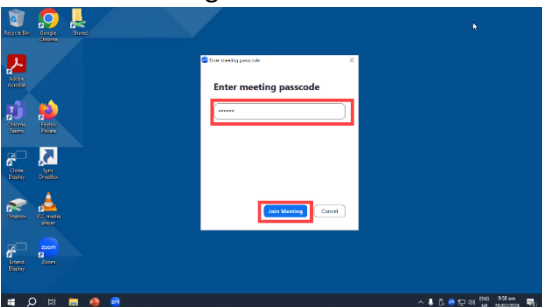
Recycle Bin
Google Chrome
Shared
Adobe Acrobat
Classic Teams
Firefox Private
Clone Display
Sync Dropbox
Dropbox
VLC media player
Extend Display
Zoom

Enter meeting passcode
Enter meeting passcode
••••••
Join Meeting
Cancel

ENG
9:50 am
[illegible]